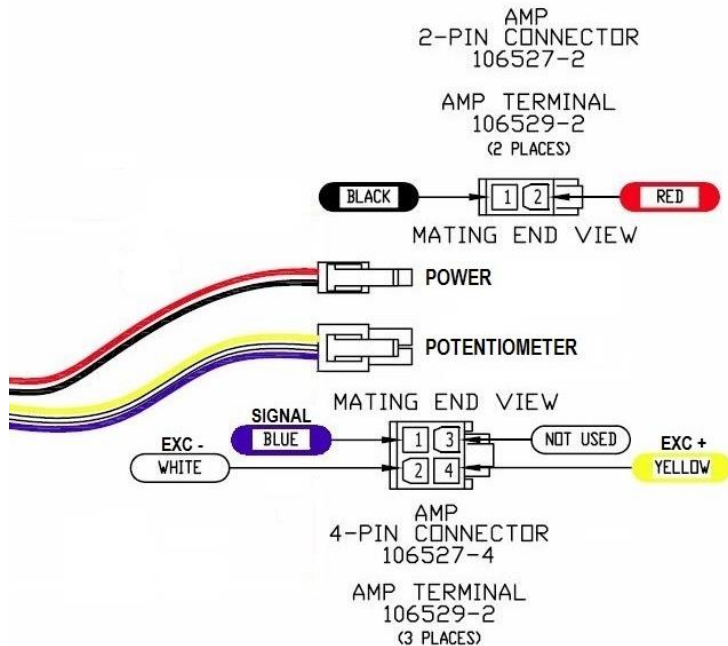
AMP
2-PIN CONNECTOR
106527-2

AMP TERMINAL
106529-2
(2 PLACES)

BLACK
1 2
RED

MATING END VIEW

POWER

POTENTIOMETER

MATING END VIEW

SIGNAL
BLUE
1 3
NOT USED
EXC -
WHITE
2 4
EXC +
YELLOW

AMP
4-PIN CONNECTOR
106527-4

AMP TERMINAL
106529-2
(3 PLACES)